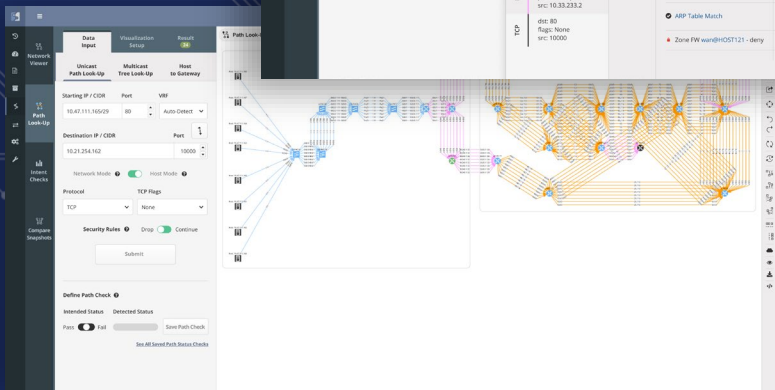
Network Viewer

Path Look-Up

Intent Checks

Compare Snapshots

Data Input

Visualization Setup

Result 34

Unicast Path Look-Up

Multicast Tree Look-Up

Host to Gateway

Starting IP / CIDR

Port

VRF

10.47.111.105/29

80

Auto-Detect

Destination IP / CIDR

Port

10.21.254.162

10006

Network Mode

Host Mode

Protocol

TCP Flags

TCP

None

Security Rules

Drop

Continue

Submit

Define Path Check

Intended Status

Detected Status

Pass

Fail

Save Path Check

See All Saved Path Status Checks

Path Look-Up

src: 10.33.233.2

TCP

dst: 80
flags: None
src: 10000

ARP Table Match

Zone FW wan@HOST121 - deny